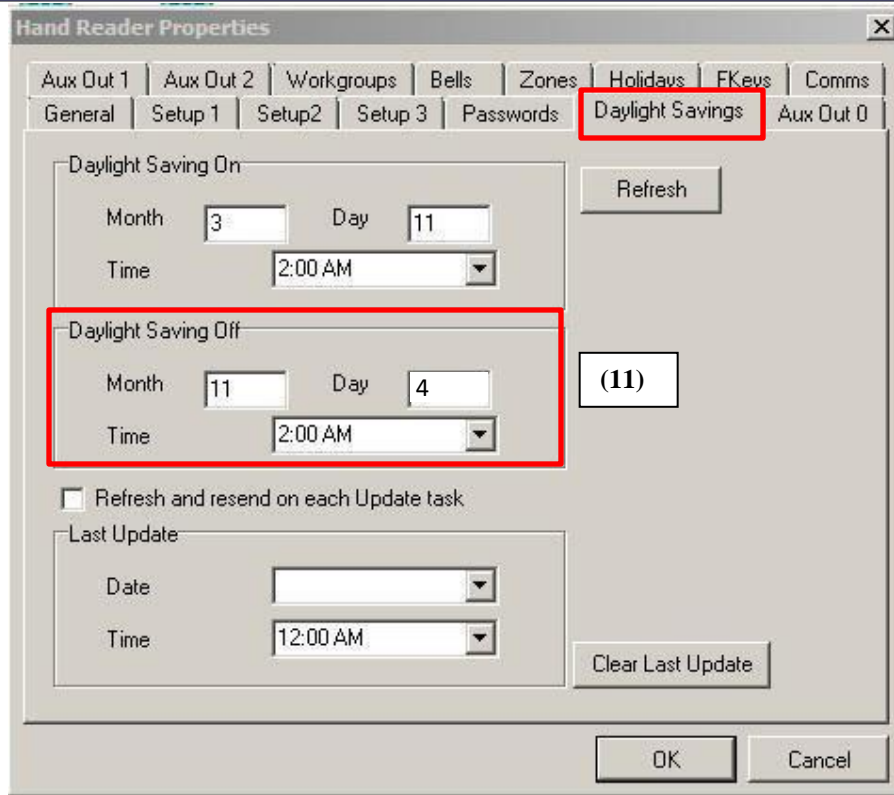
Hand Reader Properties

X

Aux Out 1 | Aux Out 2 | Workgroups | Bells | Zones | Holidays | FKeys | Comms
General | Setup 1 | Setup2 | Setup 3 | Passwords | Daylight Savings | Aux Out 0

Daylight Saving On
Month 3 Day 11
Time 2:00 AM

Refresh

Daylight Saving Off
Month 11 Day 4
Time 2:00 AM

(11)

Refresh and resend on each Update task

Last Update
Date
Time 12:00 AM

Clear Last Update

OK Cancel